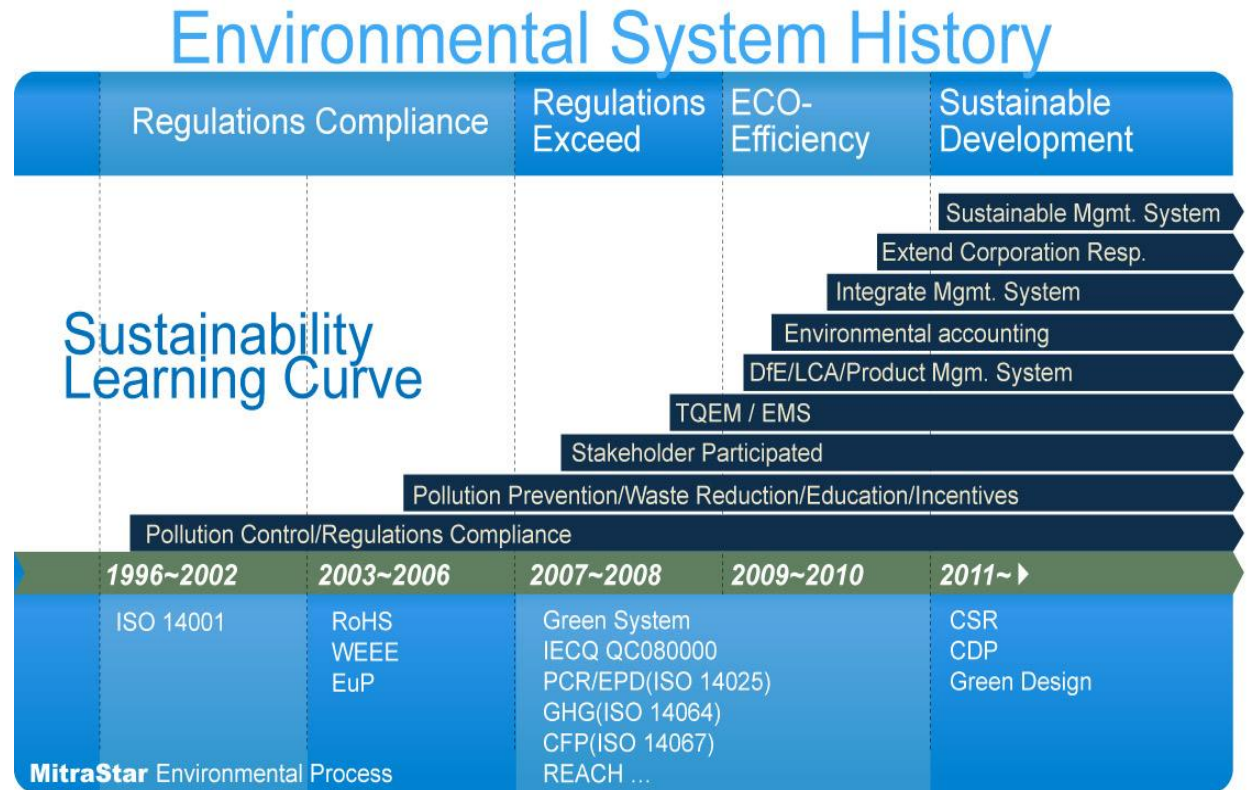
Environmental System History

Regulations Compliance

Regulations Exceed

ECO-Efficiency

Sustainable Development

Sustainable Mgmt. System

Extend Corporation Resp.

Integrate Mgmt. System

Environmental accounting

DfE/LCA/Product Mgm. System

TQEM / EMS

Stakeholder Participated

Pollution Prevention/Waste Reduction/Education/Incentives

Pollution Control/Regulations Compliance

Sustainability Learning Curve

1996~2002

2003~2006

2007~2008

2009~2010

2011~

ISO 14001

RoHS
WEEE
EuP

Green System
IECQ QC080000
PCR/EPD(ISO 14025)
GHG(ISO 14064)
CFP(ISO 14067)
REACH …

CSR
CDP
Green Design

MitraStar Environmental Process